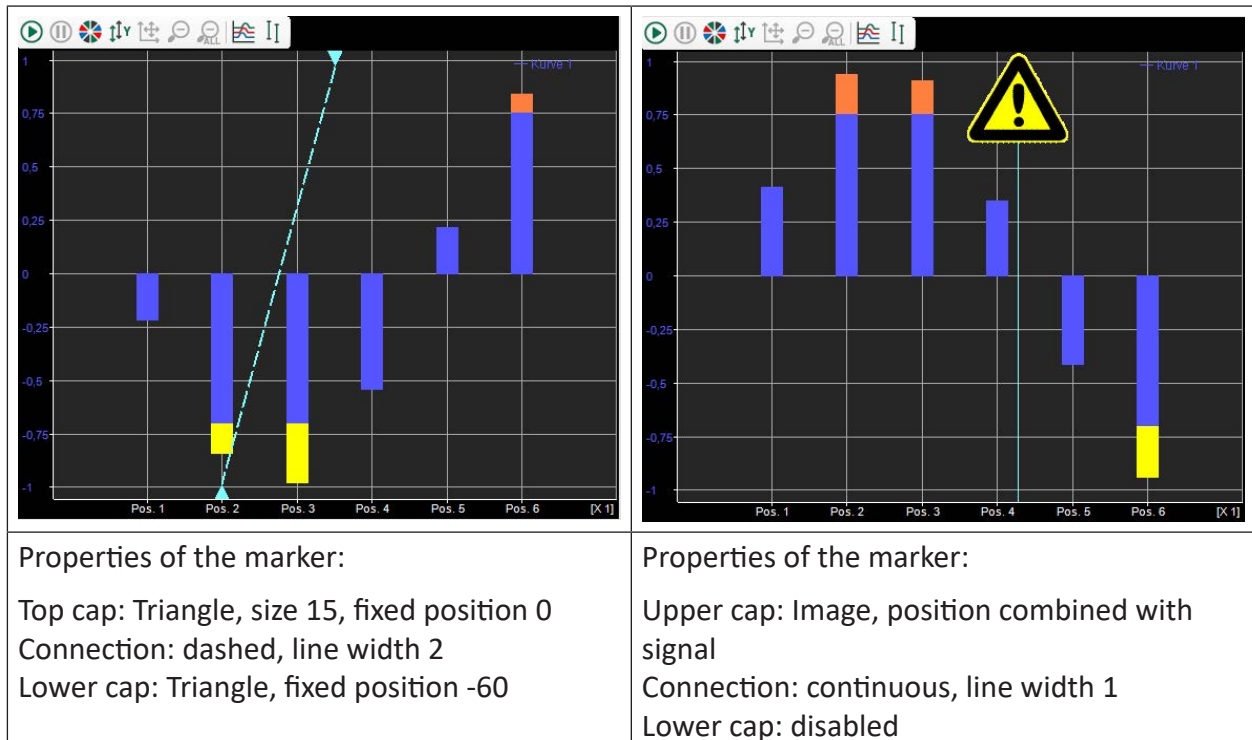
| | |
|---|---|
| 1<br>0,75<br>0,5<br>0,25<br>0<br>-0,25<br>-0,5<br>-0,75<br>-1<br>Kurve 1<br>Pos. 1 Pos. 2 Pos. 3 Pos. 4 Pos. 5 Pos. 6 [X 1] | 1<br>0,75<br>0,5<br>0,25<br>0<br>-0,25<br>-0,5<br>-0,75<br>-1<br>Kurve 1<br>Pos. 1 Pos. 2 Pos. 3 Pos. 4 Pos. 5 Pos. 6 [X 1] |
| Properties of the marker:<br><br>Top cap: Triangle, size 15, fixed position 0<br>Connection: dashed, line width 2<br>Lower cap: Triangle, fixed position -60 | Properties of the marker:<br><br>Upper cap: Image, position combined with signal<br>Connection: continuous, line width 1<br>Lower cap: disabled |